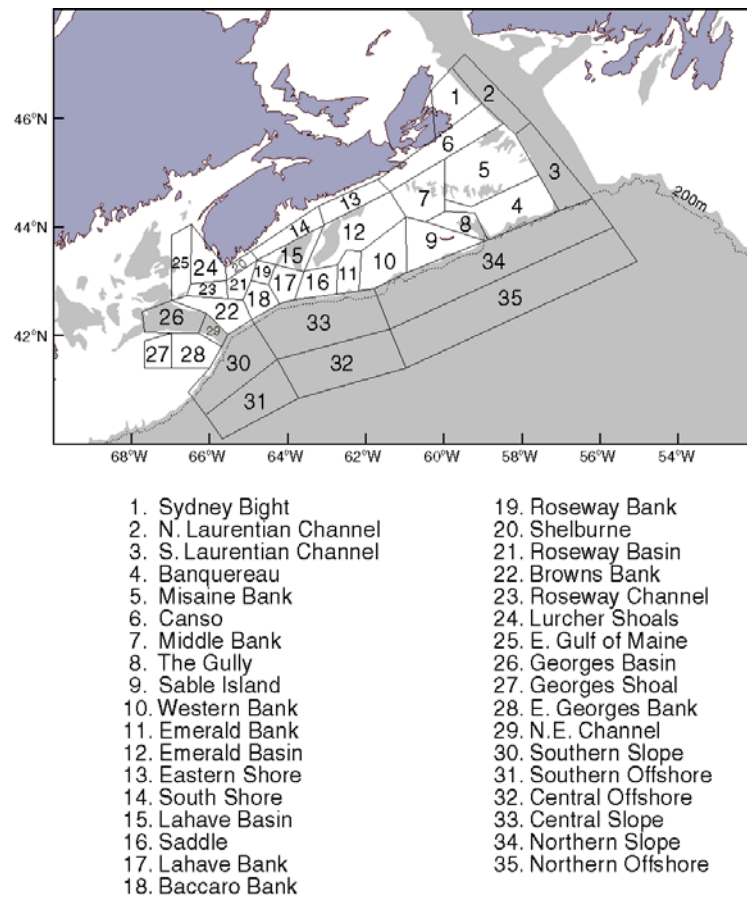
46°N
44°N
42°N
200m
1 2 3 4 5 6 7 8 9 10 11 12 13 14 15 16 17 18 19 20 21 22 23 24 25 26 27 28 29 30 31 32 33 34 35
68°W 66°W 64°W 62°W 60°W 58°W 56°W 54°W

1. Sydney Bight
2. N. Laurentian Channel
3. S. Laurentian Channel
4. Banquereau
5. Misaine Bank
6. Canso
7. Middle Bank
8. The Gully
9. Sable Island
10. Western Bank
11. Emerald Bank
12. Emerald Basin
13. Eastern Shore
14. South Shore
15. Lahave Basin
16. Saddle
17. Lahave Bank
18. Baccaro Bank

19. Roseway Bank
20. Shelburne
21. Roseway Basin
22. Browns Bank
23. Roseway Channel
24. Lurcher Shoals
25. E. Gulf of Maine
26. Georges Basin
27. Georges Shoal
28. E. Georges Bank
29. N.E. Channel
30. Southern Slope
31. Southern Offshore
32. Central Offshore
33. Central Slope
34. Northern Slope
35. Northern Offshore